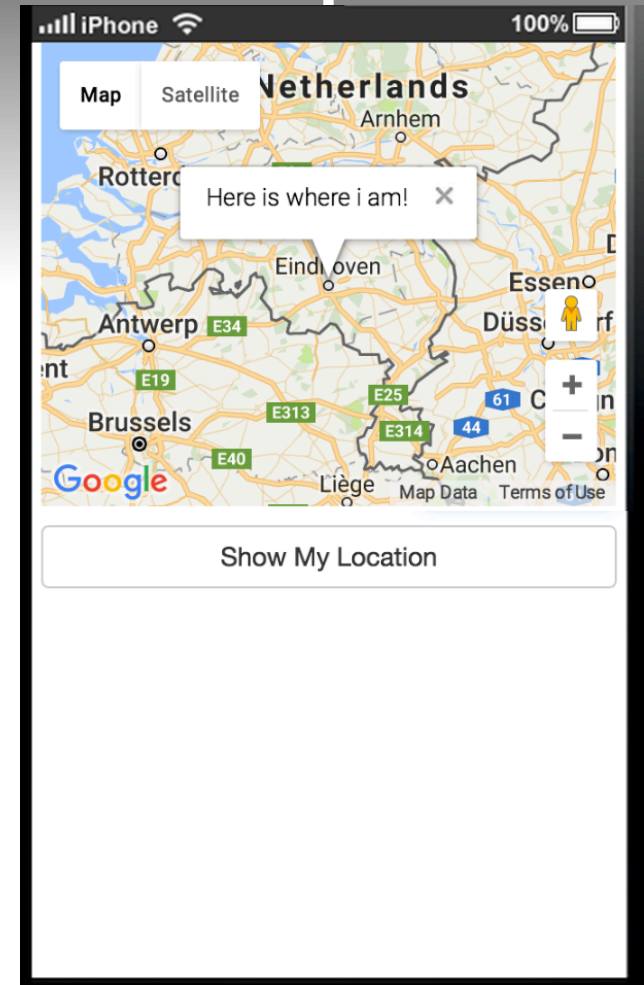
iPhone 100%

Map Satellite

Netherlands
Arnhem
Rotterd
Here is where i am! ×
Eindhoven
Essen
Antwerp E34
Düss rf
ent
E19
E25
+
Brussels E313 61 C
E314 44 −
E40
Aachen
Google Liège Map Data Terms of Use

Show My Location